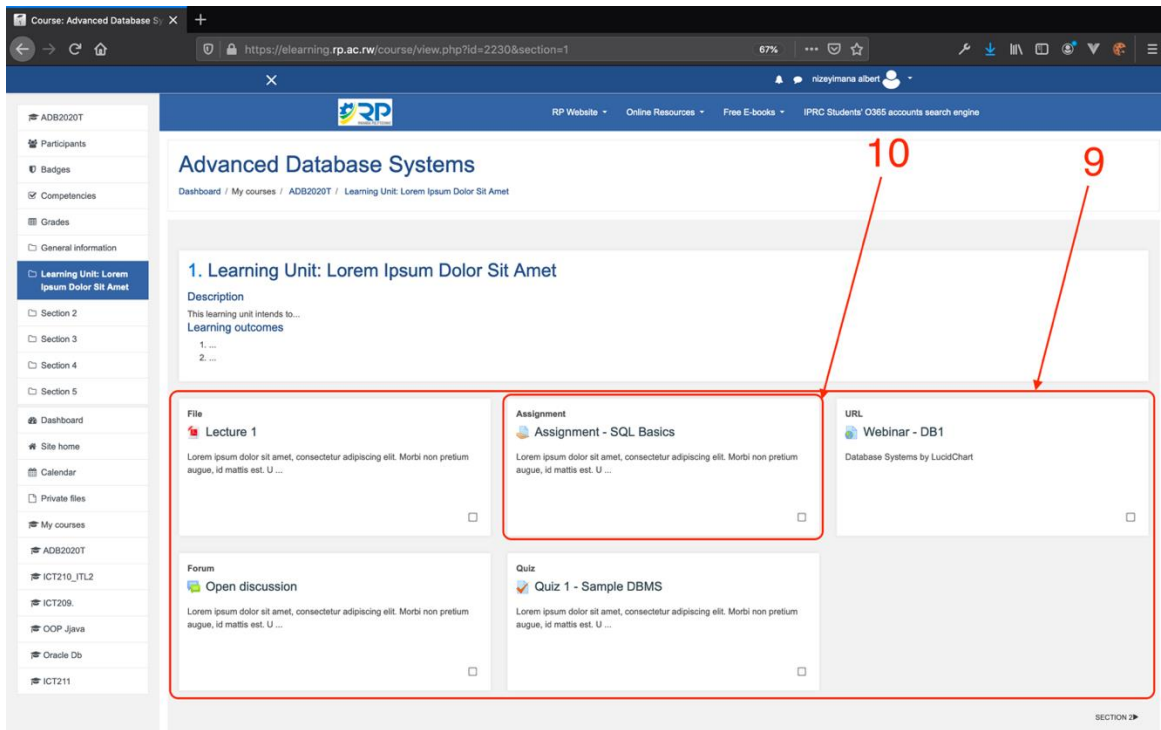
Course: Advanced Database Sy ×
+
https://elearning.rp.ac.rw/course/view.php?id=2230&section=1
67%
nizeyimana albert

RP Website ▾ Online Resources ▾ Free E-books ▾ IPRC Students' O365 accounts search engine

ADB2020T
Participants
Badges
Competencies
Grades
General information
Learning Unit: Lorem Ipsum Dolor Sit Amet
Section 2
Section 3
Section 4
Section 5
Dashboard
Site home
Calendar
Private files
My courses
ADB2020T
ICT210_ITL2
ICT209.
OOP Jjava
Oracle Db
ICT211

Advanced Database Systems
Dashboard / My courses / ADB2020T / Learning Unit: Lorem Ipsum Dolor Sit Amet

10
9

1. Learning Unit: Lorem Ipsum Dolor Sit Amet
Description
This learning unit intends to...
Learning outcomes
1. ...
2. ...

File
Lecture 1
Lorem ipsum dolor sit amet, consectetur adipiscing elit. Morbi non pretium augue, id mattis est. U ...

Assignment
Assignment - SQL Basics
Lorem ipsum dolor sit amet, consectetur adipiscing elit. Morbi non pretium augue, id mattis est. U ...

URL
Webinar - DB1
Database Systems by LucidChart

Forum
Open discussion
Lorem ipsum dolor sit amet, consectetur adipiscing elit. Morbi non pretium augue, id mattis est. U ...

Quiz
Quiz 1 - Sample DBMS
Lorem ipsum dolor sit amet, consectetur adipiscing elit. Morbi non pretium augue, id mattis est. U ...

SECTION 2▶